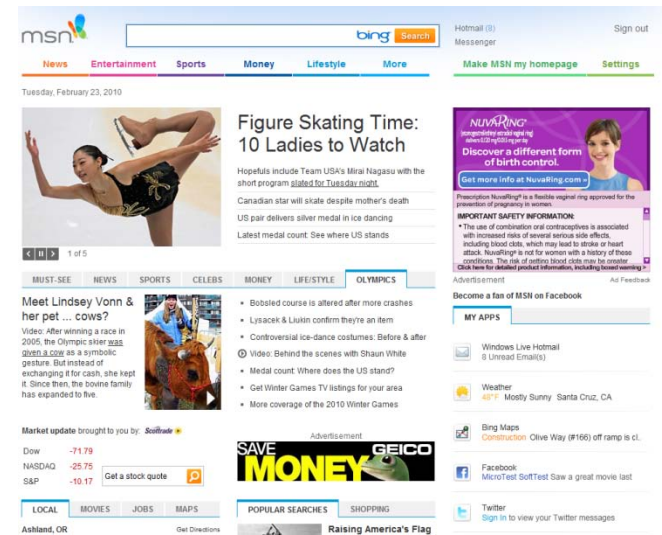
msn

bing Search

Hotmail (8) Messenger

Sign out

News Entertainment Sports Money Lifestyle More

Make MSN my homepage Settings

Tuesday, February 23, 2010

Figure Skating Time: 10 Ladies to Watch

Hopefuls include Team USA's Mirai Nagasu with the short program slated for Tuesday night.

Canadian star will skate despite mother's death

US pair delivers silver medal in ice dancing

Latest medal count: See where US stands

1 of 5

NuvaRing

Discover a different form of birth control.

Get more info at NuvaRing.com

Prescription NuvaRing® is a flexible vaginal ring approved for the prevention of pregnancy in women.

IMPORTANT SAFETY INFORMATION:

• The use of combination oral contraceptives is associated with increased risks of several serious side effects, including blood clots, which may lead to stroke or heart attack. NuvaRing® is not for women with a history of these conditions. The risk of getting blood clots may be greater

Click here for detailed product information, including boxed warning

Advertisement

Ad Feedback

MUST-SEE NEWS SPORTS CELEBS MONEY LIFE/STYLE OLYMPICS

Meet Lindsey Vonn & her pet ... cows?

Video: After winning a race in 2005, the Olympic skier was given a cow as a symbolic gesture. But instead of exchanging it for cash, she kept it. Since then, the bovine family has expanded to five.

• Bobsled course is altered after more crashes

• Lysacek & Liukin confirm they're an item

• Controversial ice-dance costumes: Before & after

Video: Behind the scenes with Shaun White

• Medal count: Where does the US stand?

• Get Winter Games TV listings for your area

• More coverage of the 2010 Winter Games

Become a fan of MSN on Facebook

MY APPS

Windows Live Hotmail
8 Unread Email(s)

Weather
48°F Mostly Sunny Santa Cruz, CA

Bing Maps
Construction Olive Way (#166) off ramp is cl.

Facebook
MicroTest SoftTest Saw a great movie last

Twitter
Sign in to view your Twitter messages

Market update brought to you by: Scottrade

| Dow | -71.79 |
|---|---|
| NASDAQ | -25.75 |
| S&P | -10.17 |

Get a stock quote

Advertisement

SAVE MONEY GEICO

LOCAL MOVIES JOBS MAPS

Ashland, OR

Get Directions

POPULAR SEARCHES SHOPPING

Raising America's Flag